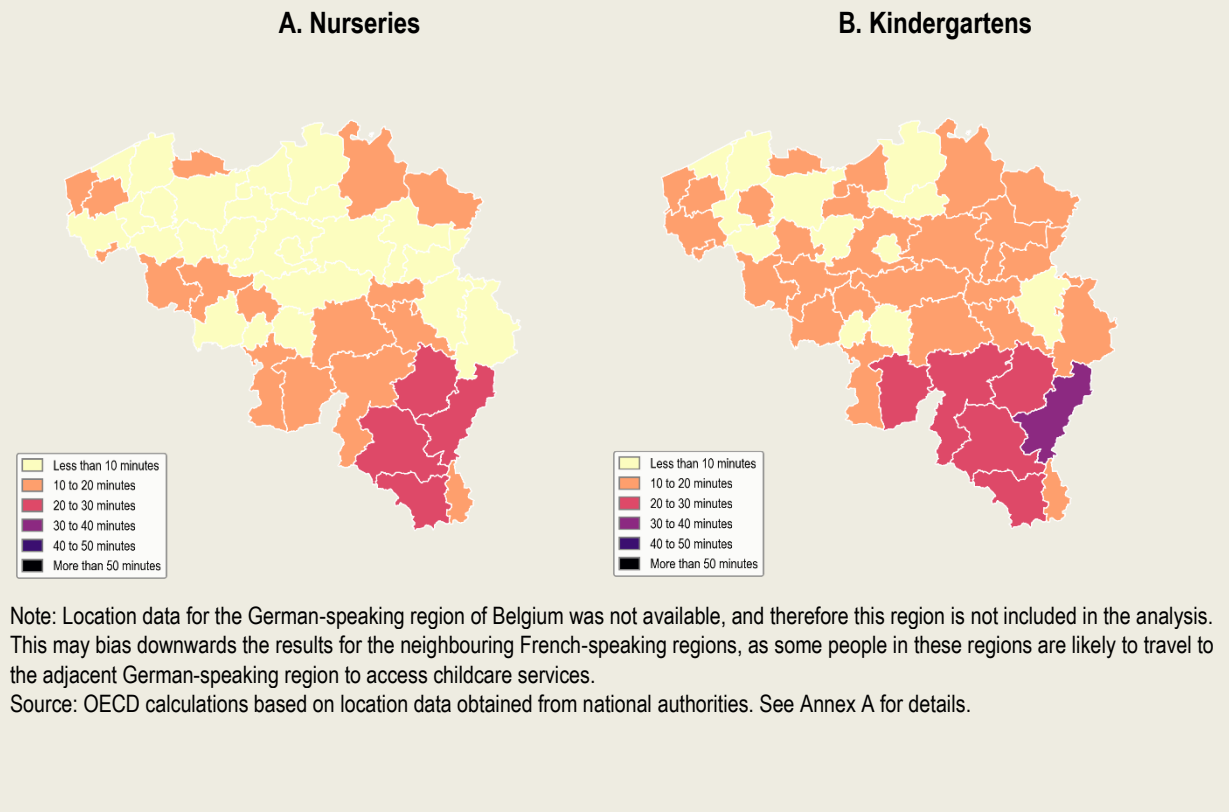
A. Nurseries

Less than 10 minutes
10 to 20 minutes
20 to 30 minutes
30 to 40 minutes
40 to 50 minutes
More than 50 minutes

B. Kindergartens

Less than 10 minutes
10 to 20 minutes
20 to 30 minutes
30 to 40 minutes
40 to 50 minutes
More than 50 minutes

Note: Location data for the German-speaking region of Belgium was not available, and therefore this region is not included in the analysis. This may bias downwards the results for the neighbouring French-speaking regions, as some people in these regions are likely to travel to the adjacent German-speaking region to access childcare services.
Source: OECD calculations based on location data obtained from national authorities. See Annex A for details.